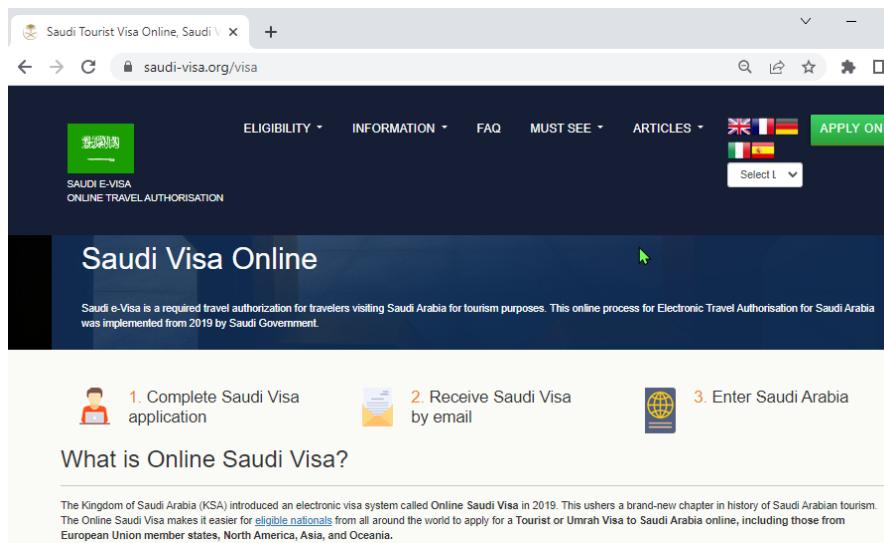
Saudi Tourist Visa Online, Saudi V ×
+
saudi-visa.org/visa

SAUDI E-VISA
ONLINE TRAVEL AUTHORISATION

ELIGIBILITY ▾ INFORMATION ▾ FAQ MUST SEE ▾ ARTICLES ▾

APPLY ON

Select L

Saudi Visa Online

Saudi e-Visa is a required travel authorization for travelers visiting Saudi Arabia for tourism purposes. This online process for Electronic Travel Authorisation for Saudi Arabia was implemented from 2019 by Saudi Government.

1. Complete Saudi Visa application

2. Receive Saudi Visa by email

3. Enter Saudi Arabia

What is Online Saudi Visa?

The Kingdom of Saudi Arabia (KSA) introduced an electronic visa system called **Online Saudi Visa** in 2019. This ushers a brand-new chapter in history of Saudi Arabian tourism. The Online Saudi Visa makes it easier for eligible nationals from all around the world to apply for a **Tourist or Umrah Visa to Saudi Arabia online, including those from European Union member states, North America, Asia, and Oceania.**